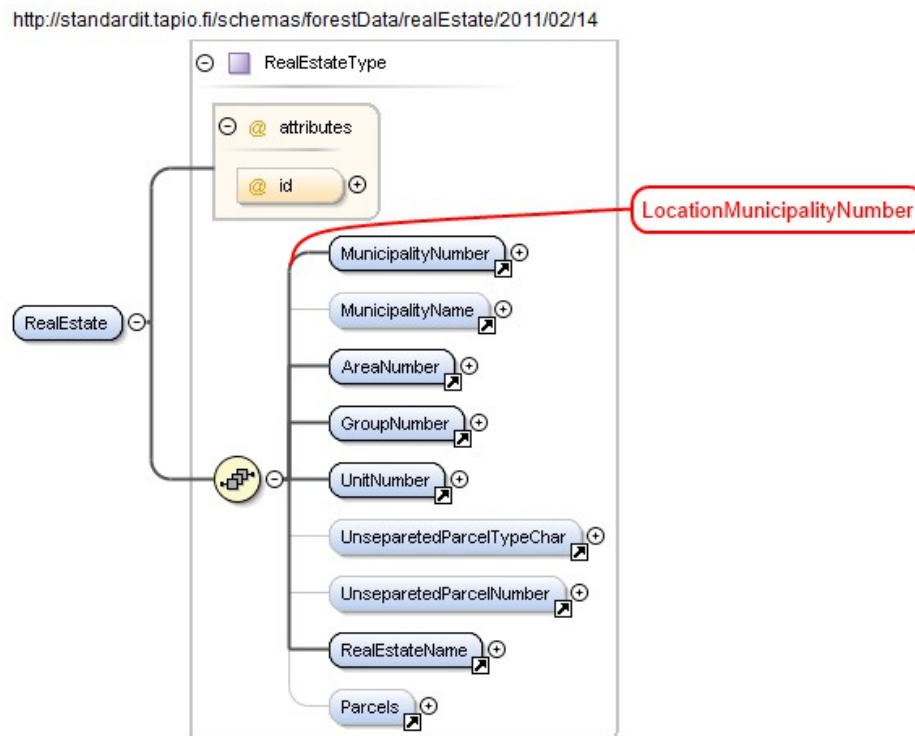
http://standardit.tapio.fi/schemas/forestData/realEstate/2011/02/14

RealEstateType

attributes

@ id

LocationMunicipalityNumber

RealEstate

MunicipalityNumber

MunicipalityName

AreaNumber

GroupNumber

UnitNumber

UnseparetedParcelTypeChar

UnseparetedParcelNumber

RealEstateName

Parcels